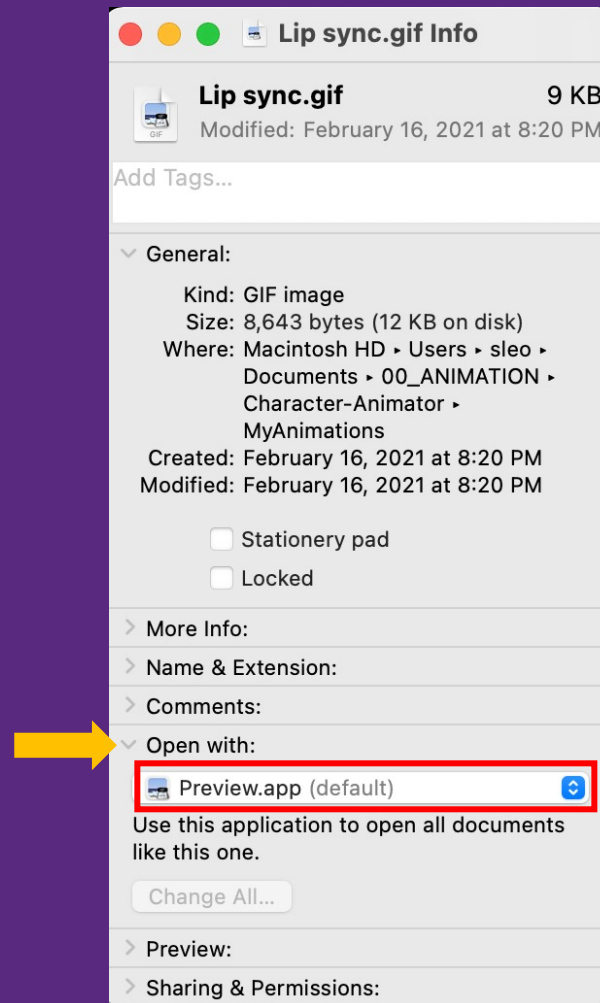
Lip sync.gif Info

GIF

Lip sync.gif 9 KB
Modified: February 16, 2021 at 8:20 PM

Add Tags...

General:

Kind: GIF image
Size: 8,643 bytes (12 KB on disk)
Where: Macintosh HD ▸ Users ▸ sleo ▸ Documents ▸ 00_ANIMATION ▸ Character-Animator ▸ MyAnimations
Created: February 16, 2021 at 8:20 PM
Modified: February 16, 2021 at 8:20 PM

Stationery pad
Locked

More Info:
Name & Extension:
Comments:
Open with:

Preview.app (default)

Use this application to open all documents like this one.

Change All...

Preview:
Sharing & Permissions: